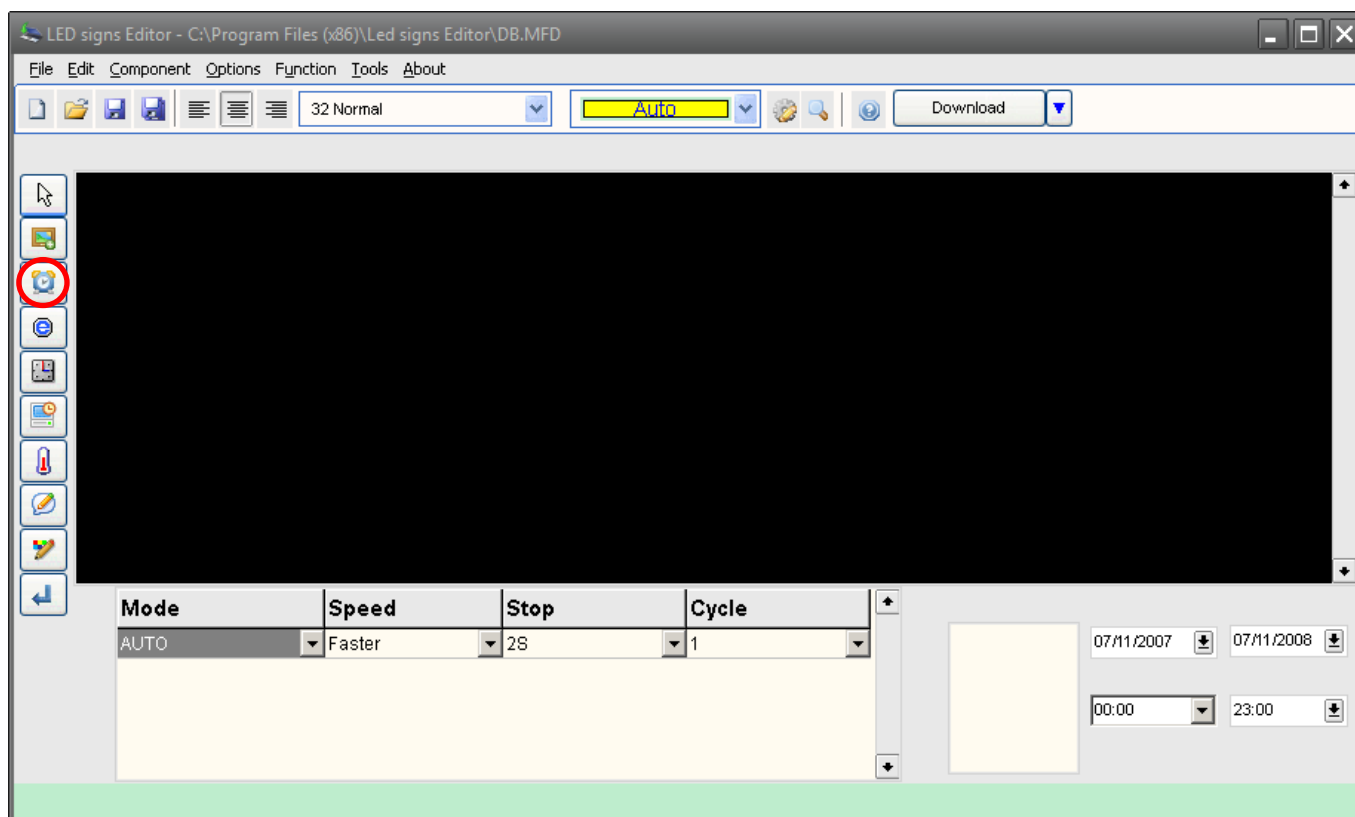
LED signs Editor - C:\Program Files (x86)\Led signs Editor\DB.MFD

File Edit Component Options Function Tools About

32 Normal

Auto

Download

| Mode | Speed | Stop | Cycle |
|---|---|---|---|
| AUTO | Faster | 2S | 1 |

07/11/2007

07/11/2008

00:00

23:00